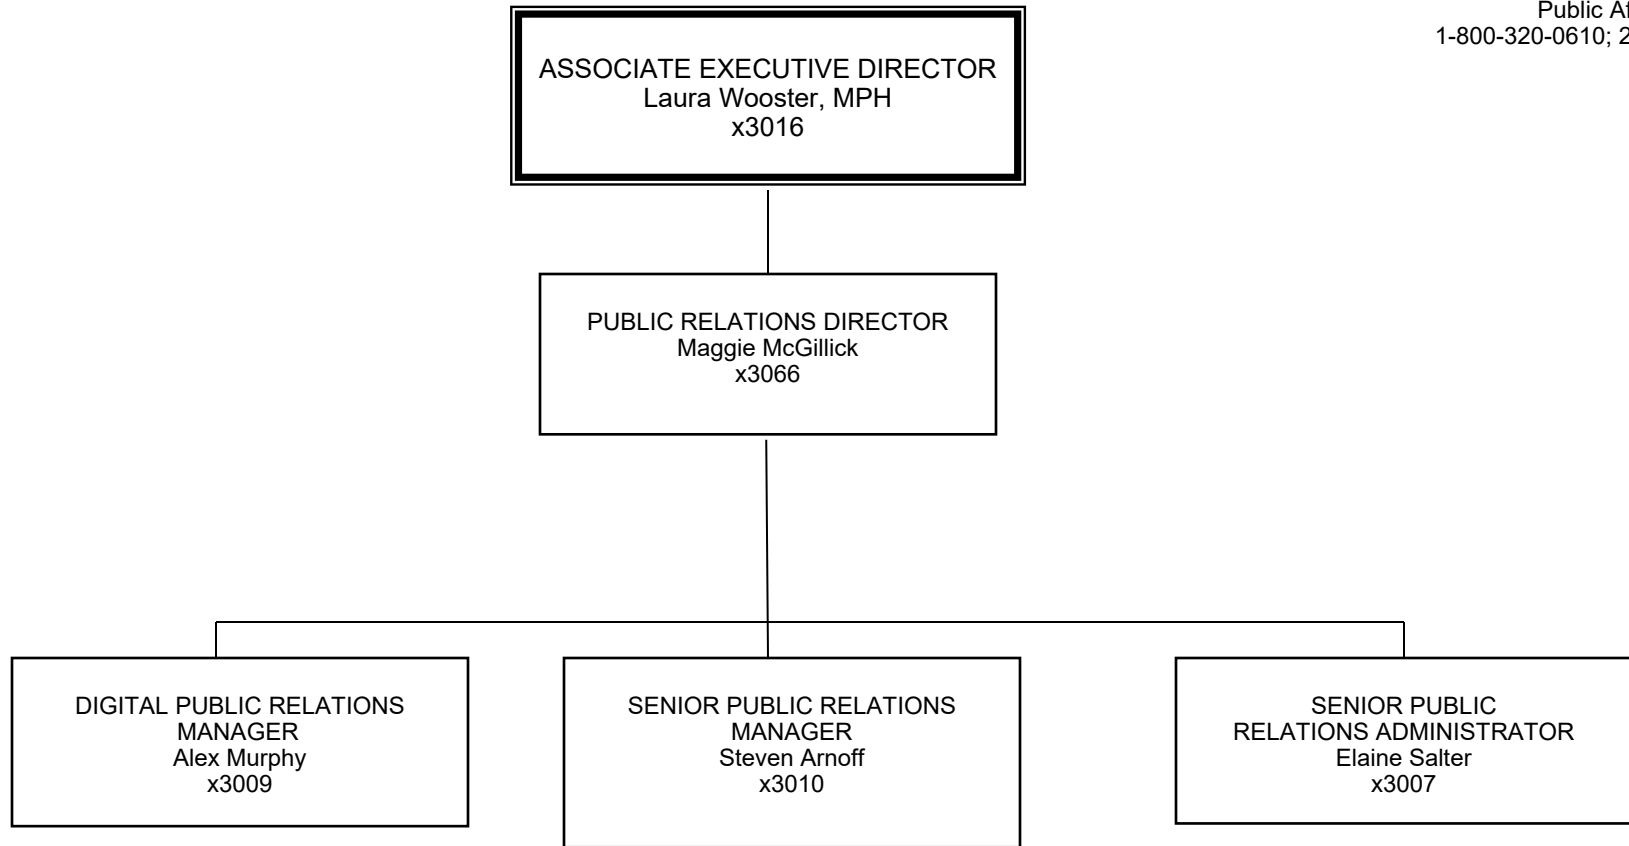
Public Af
1-800-320-0610; 2

ASSOCIATE EXECUTIVE DIRECTOR
Laura Wooster, MPH
x3016

PUBLIC RELATIONS DIRECTOR
Maggie McGillick
x3066

DIGITAL PUBLIC RELATIONS MANAGER
Alex Murphy
x3009

SENIOR PUBLIC RELATIONS MANAGER
Steven Arnoff
x3010

SENIOR PUBLIC RELATIONS ADMINISTRATOR
Elaine Salter
x3007